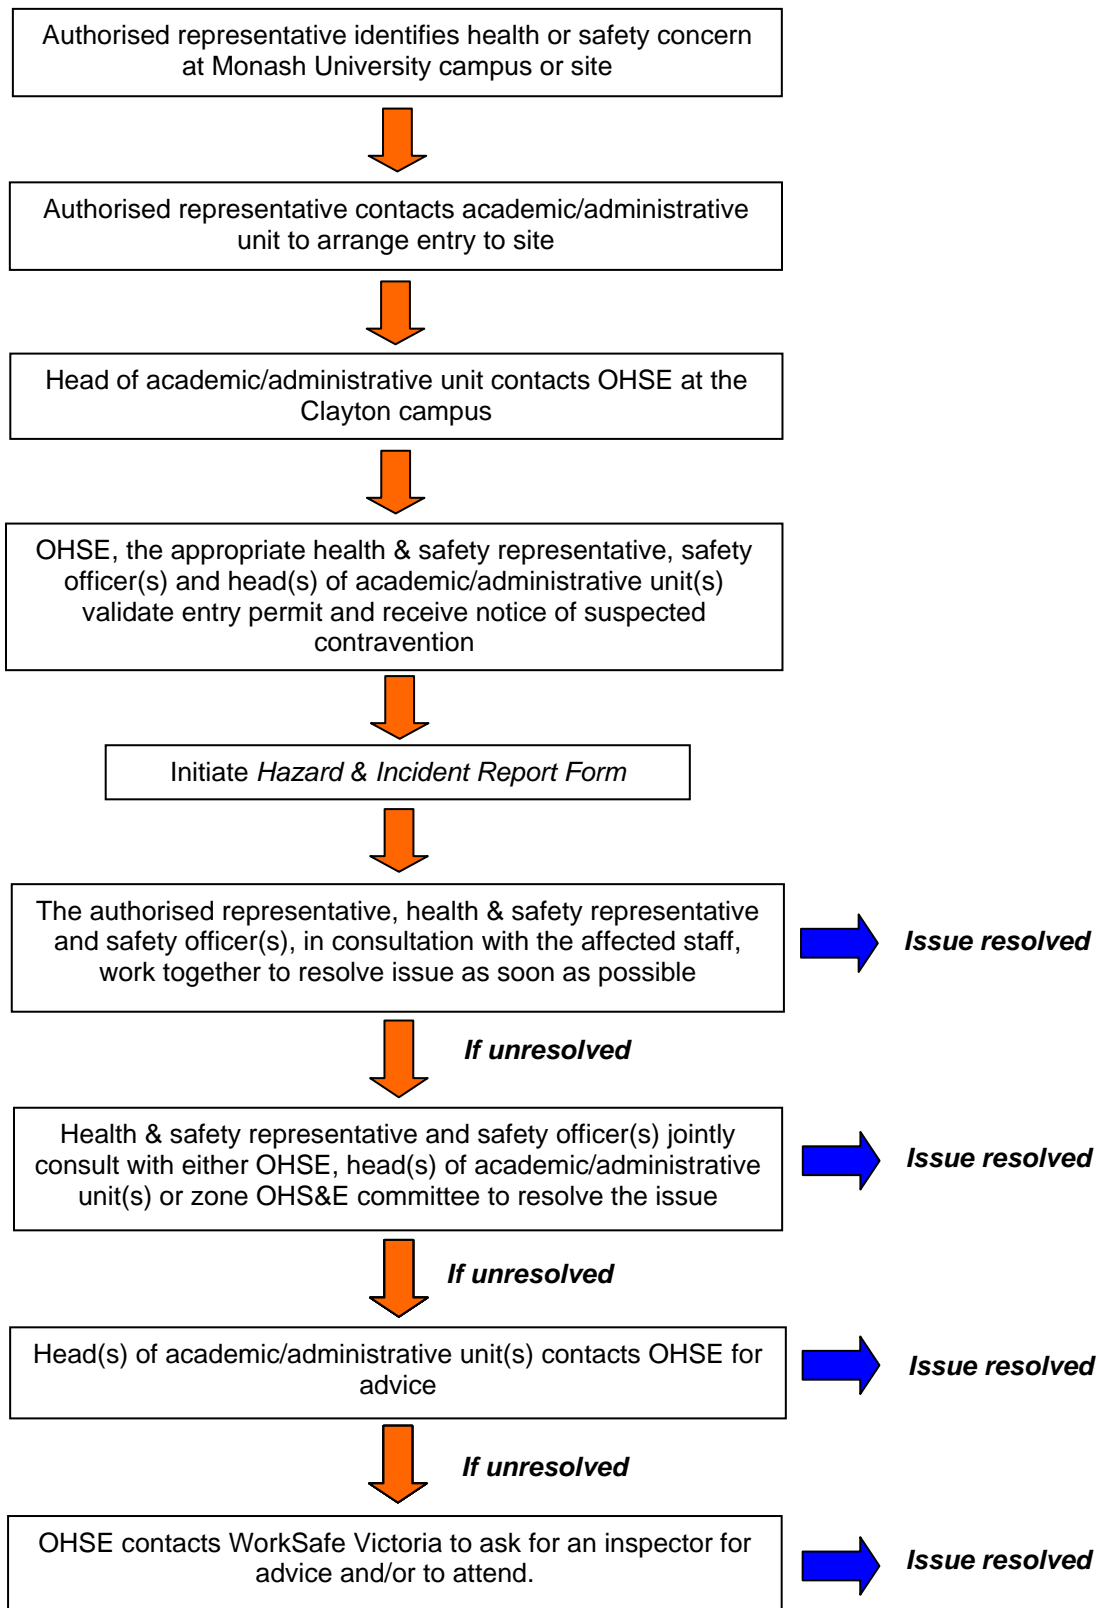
Authorised representative identifies health or safety concern at Monash University campus or site

Authorised representative contacts academic/administrative unit to arrange entry to site

Head of academic/administrative unit contacts OHSE at the Clayton campus

OHSE, the appropriate health & safety representative, safety officer(s) and head(s) of academic/administrative unit(s) validate entry permit and receive notice of suspected contravention

Initiate *Hazard & Incident Report Form*

The authorised representative, health & safety representative and safety officer(s), in consultation with the affected staff, work together to resolve issue as soon as possible

**Issue resolved**

**If unresolved**

Health & safety representative and safety officer(s) jointly consult with either OHSE, head(s) of academic/administrative unit(s) or zone OHS&E committee to resolve the issue

**Issue resolved**

**If unresolved**

Head(s) of academic/administrative unit(s) contacts OHSE for advice

**Issue resolved**

**If unresolved**

OHSE contacts WorkSafe Victoria to ask for an inspector for advice and/or to attend.

**Issue resolved**